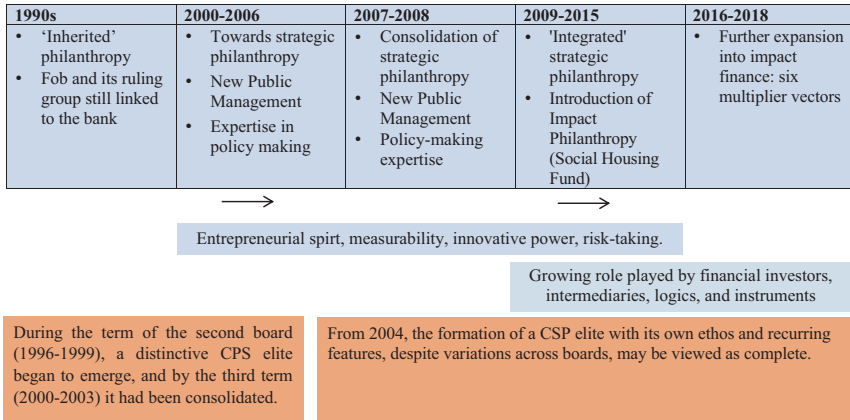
| 1990s | 2000-2006 | 2007-2008 | 2009-2015 | 2016-2018 |
|---|---|---|---|---|
| • 'Inherited' philanthropy • Fob and its ruling group still linked to the bank | • Towards strategic philanthropy • New Public Management • Expertise in policy making | • Consolidation of strategic philanthropy • New Public Management • Policy-making expertise | • 'Integrated' strategic philanthropy • Introduction of Impact Philanthropy (Social Housing Fund) | • Further expansion into impact finance: six multiplier vectors |

Entrepreneurial spirt, measurability, innovative power, risk-taking.

Growing role played by financial investors, intermediaries, logics, and instruments

During the term of the second board (1996-1999), a distinctive CPS elite began to emerge, and by the third term (2000-2003) it had been consolidated.

From 2004, the formation of a CSP elite with its own ethos and recurring features, despite variations across boards, may be viewed as complete.